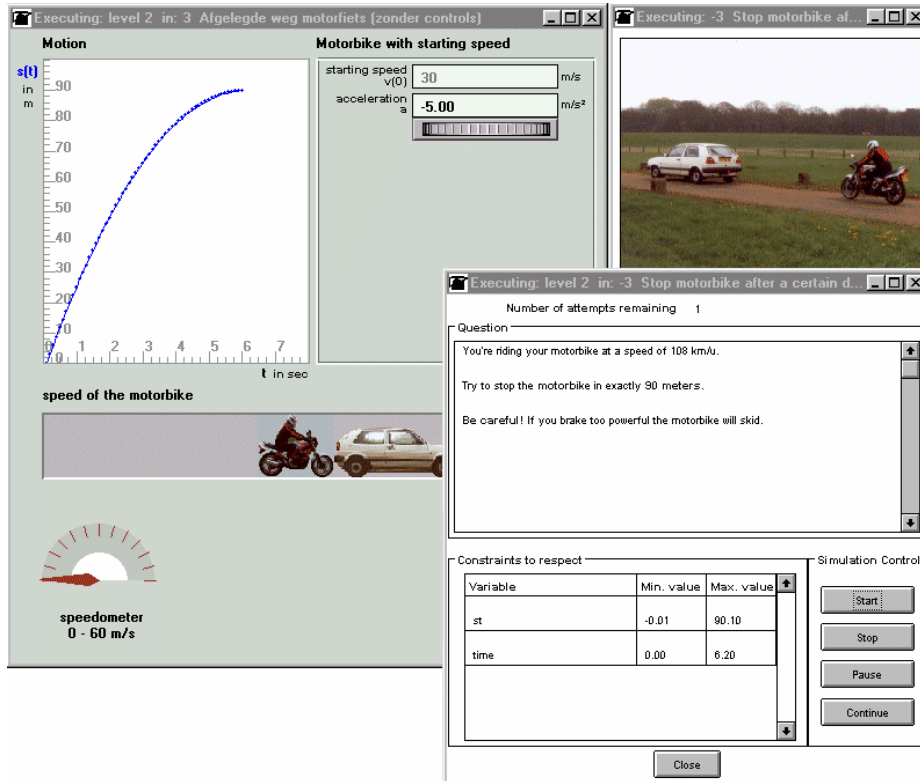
Executing: level 2 in: 3 Afgelegde weg motorfiets (zonder controls)

Motion

s(t) in m

90
80
70
60
50
40
30
20
10
0

0 1 2 3 4 5 6 7

t in sec

Motorbike with starting speed

starting speed v(0) 30 m/s

acceleration a -5.00 m/s²

speed of the motorbike

speedometer
0 - 60 m/s

Executing: -3 Stop motorbike af...

Executing: level 2 in: -3 Stop motorbike after a certain d...

Number of attempts remaining 1

Question

You're riding your motorbike at a speed of 108 km/u.

Try to stop the motorbike in exactly 90 meters.

Be careful! If you brake too powerful the motorbike will skid.

Constraints to respect

| Variable | Min. value | Max. value |
|---|---|---|
| st | -0.01 | 90.10 |
| time | 0.00 | 6.20 |

Simulation Control

Start

Stop

Pause

Continue

Close